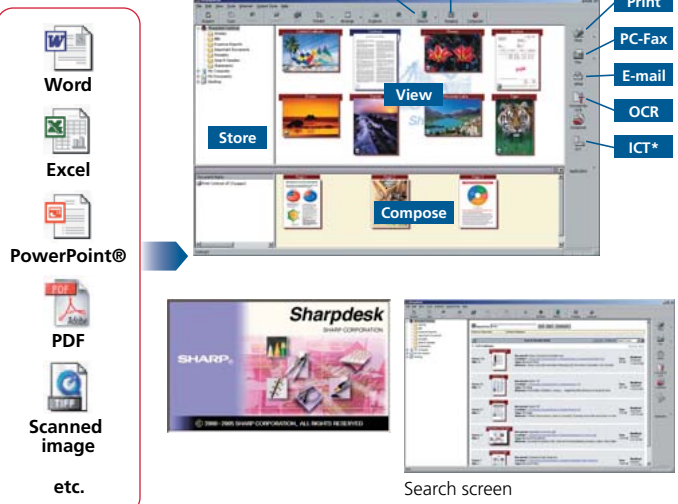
Word

Excel

PowerPoint®

PDF

Scanned image

etc.

Print

PC-Fax

E-mail

OCR

ICT*

View

Store

Compose

Sharpdesk

SHARP CORPORATION

SHARP

© 2000-2005 SHARP CORPORATION, ALL RIGHTS RESERVED

Search screen